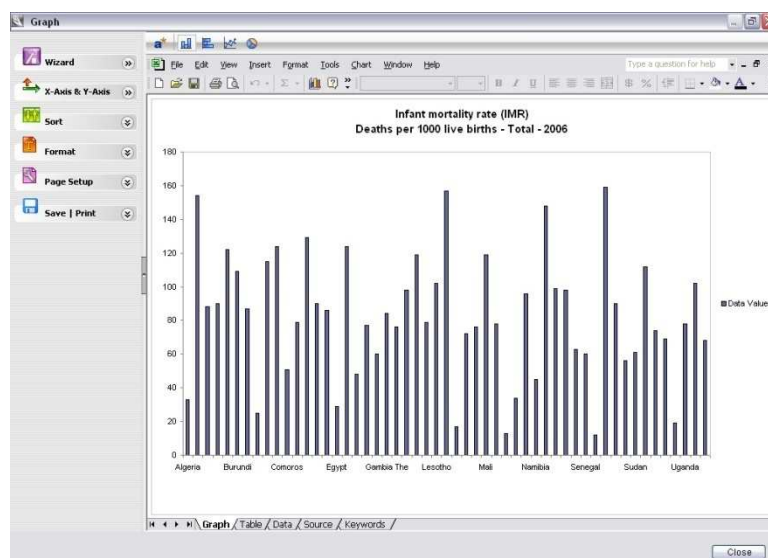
Graph

Wizard
X-Axis & Y-Axis
Sort
Format
Page Setup
Save | Print

File Edit View Insert Format Tools Chart Window Help
Type a question for help

Infant mortality rate (IMR)
Deaths per 1000 live births - Total - 2006

180
160
140
120
100
80
60
40
20
0

Algeria Burundi Comoros Egypt Gambia The Lesotho Mali Namibia Senegal Sudan Uganda

Data Value

Graph / Table / Data / Source / Keywords /

Close